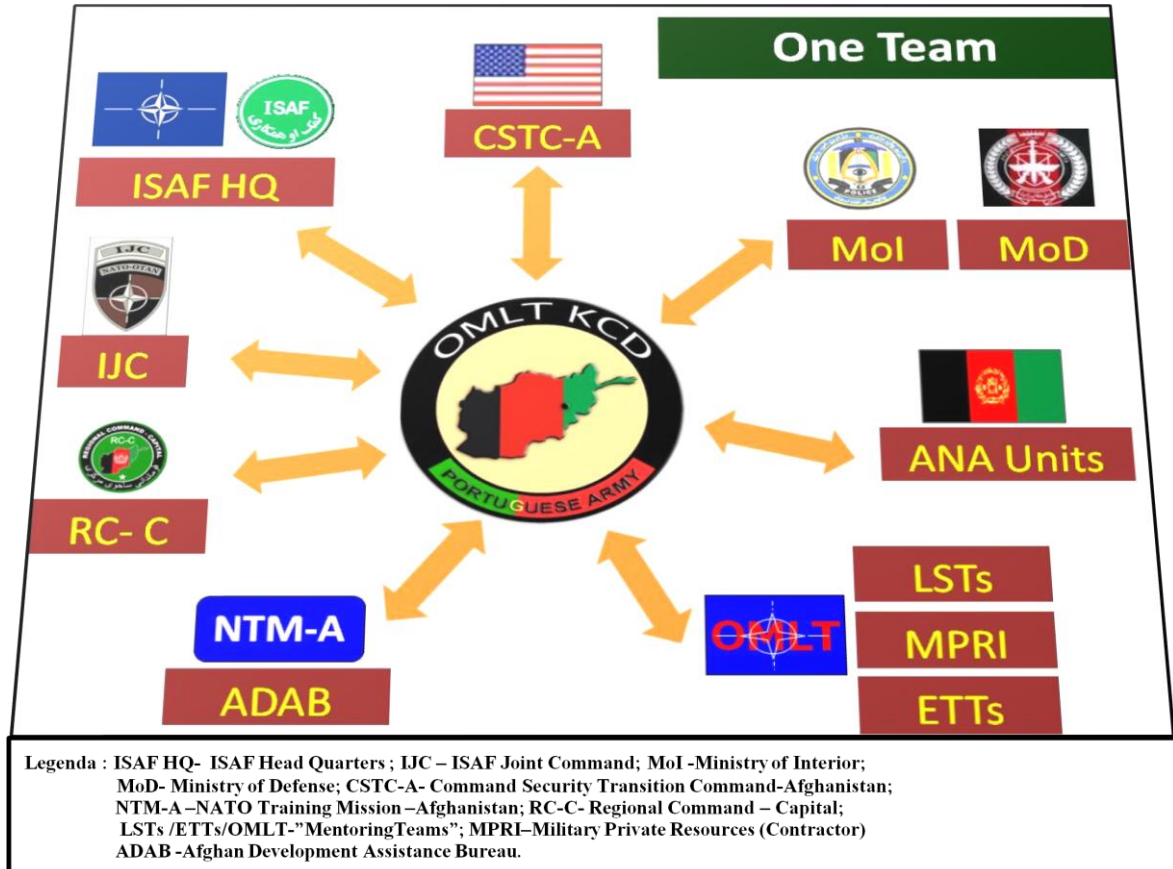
One Team

ISAF
ISAF HQ

CSTC-A

MoI

MoD

IJC
NATO-OTAN
IJC

OMLT KCD
PORTUGUESE ARMY

ANA Units

REGIONAL COMMAND - CAPITAL
RC-C
RC- C

NTM-A

ADAB

LSTs

MPRI

ETTs

OMLT

Legenda : ISAF HQ- ISAF Head Quarters ; IJC – ISAF Joint Command; MoI -Ministry of Interior; MoD- Ministry of Defense; CSTC-A- Command Security Transition Command-Afghanistan; NTM-A –NATO Training Mission –Afghanistan; RC-C- Regional Command – Capital; LSTs /ETTs/OMLT-”MentoringTeams”; MPRI–Military Private Resources (Contractor) ADAB -Afghan Development Assistance Bureau.